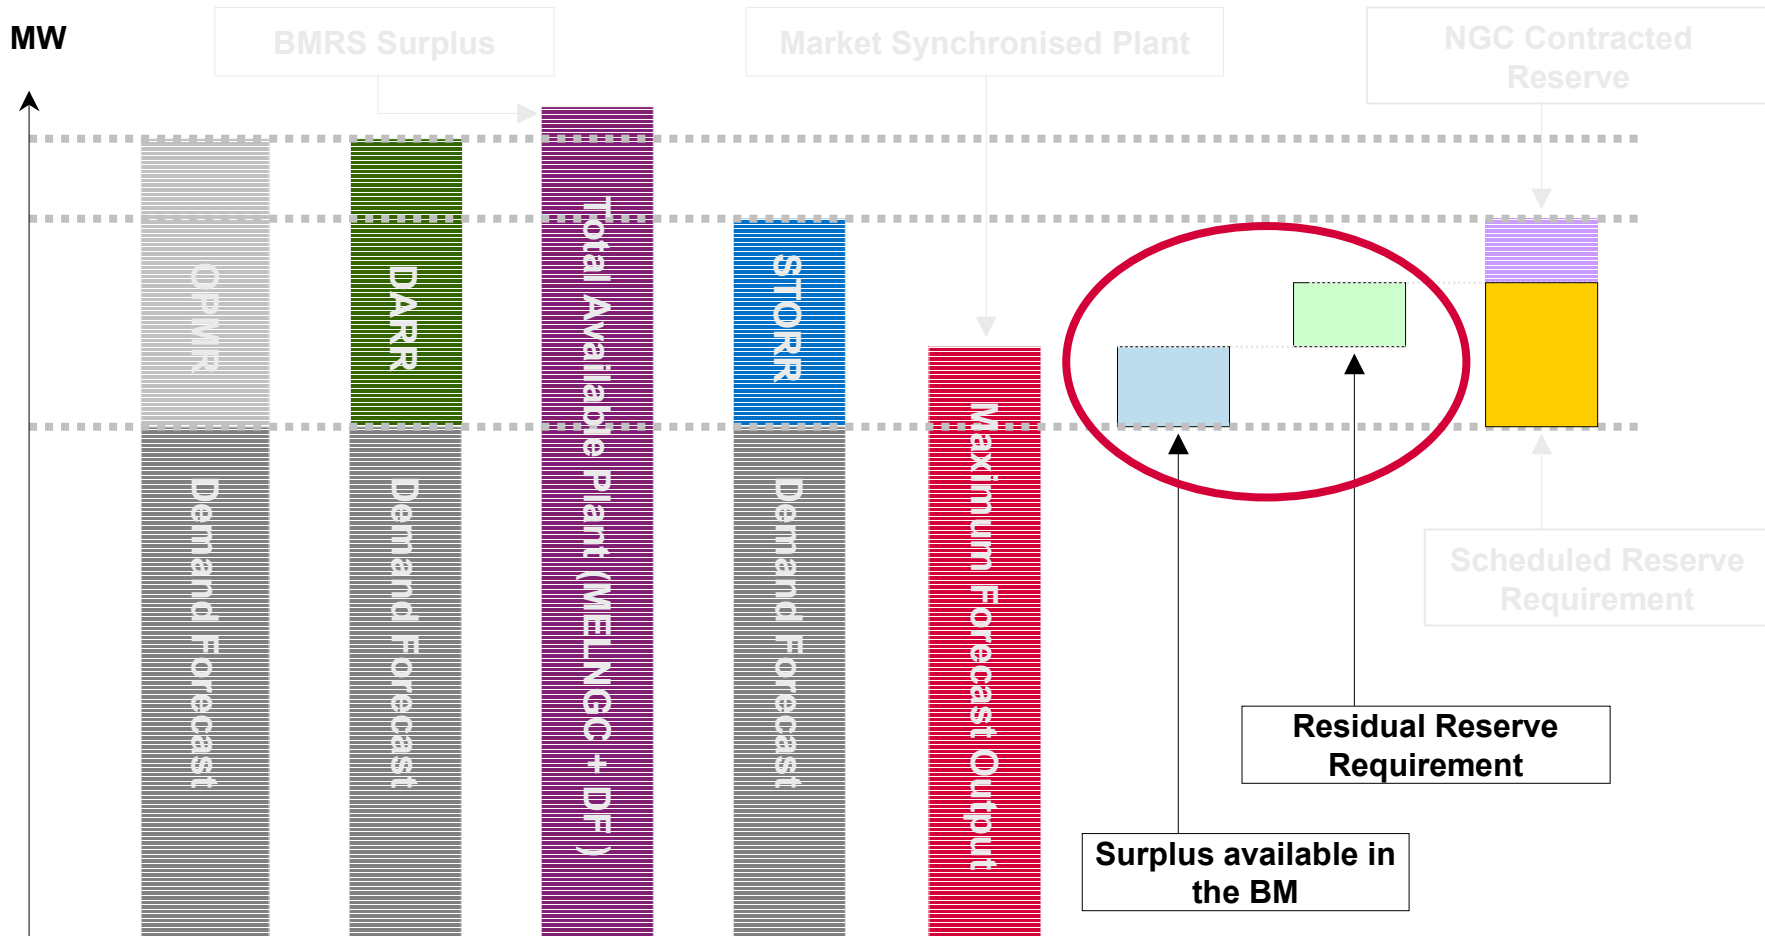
MW

BMRS Surplus

Market Synchronised Plant

NGC Contracted Reserve

OPMR

Demand Forecast

DARR

Demand Forecast

Total Available Plant (MELNGC + DF )

STORR

Demand Forecast

Maximum Forecast Output

Scheduled Reserve Requirement

Residual Reserve Requirement

Surplus available in the BM